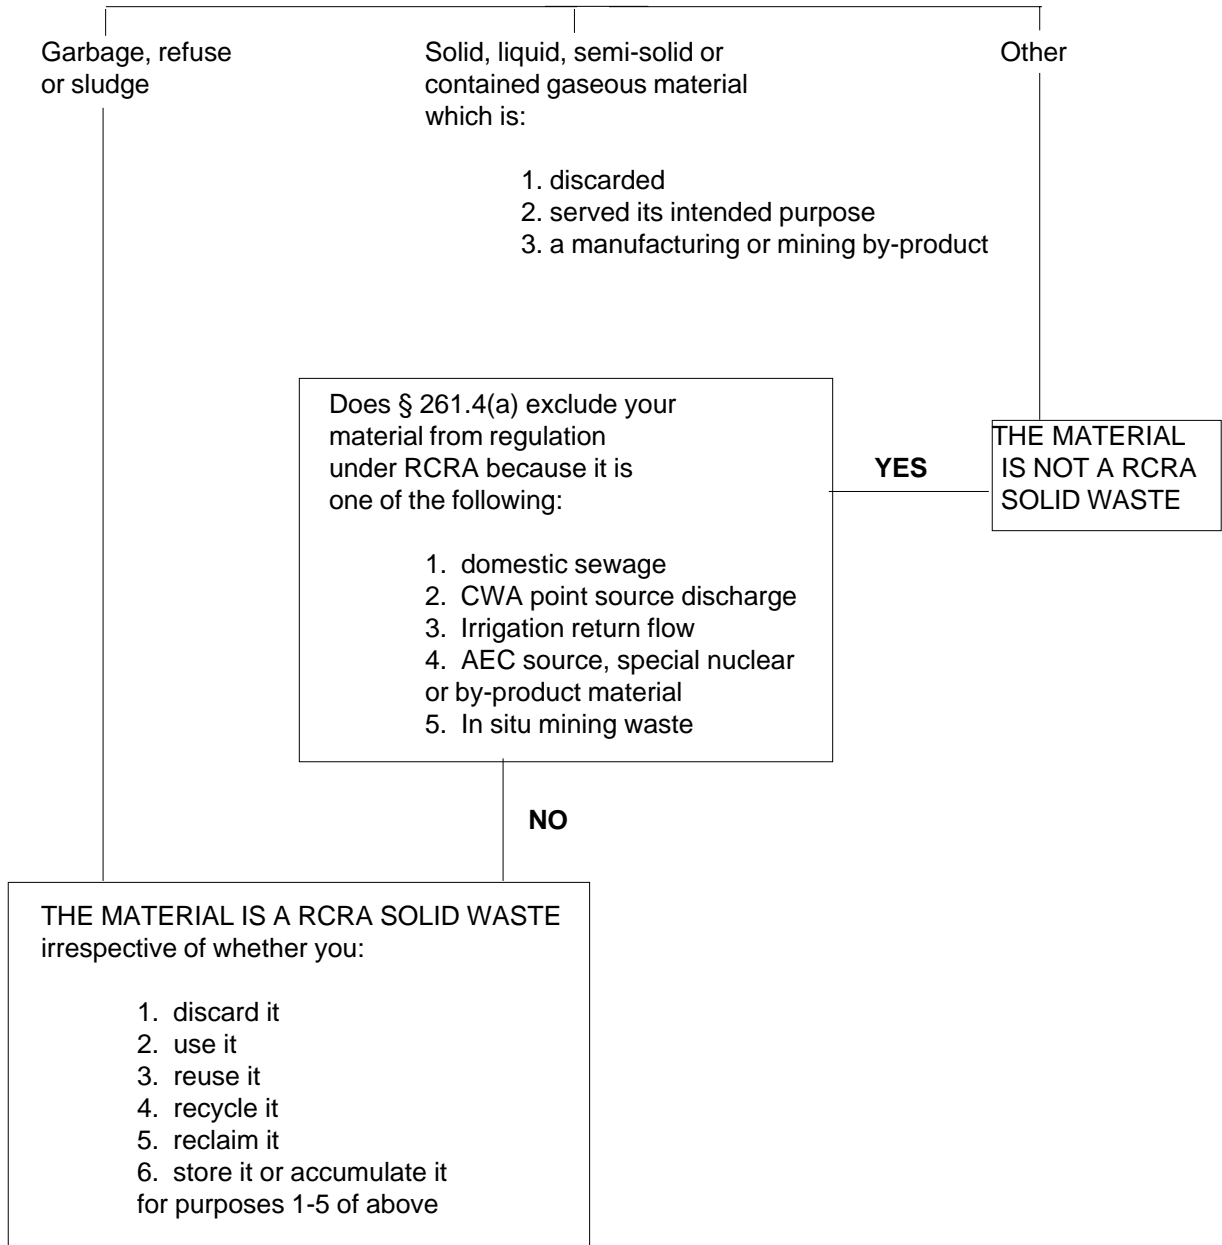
Garbage, refuse or sludge

Solid, liquid, semi-solid or contained gaseous material which is:

1. discarded
2. served its intended purpose
3. a manufacturing or mining by-product

Other

Does § 261.4(a) exclude your material from regulation under RCRA because it is one of the following:

1. domestic sewage
2. CWA point source discharge
3. Irrigation return flow
4. AEC source, special nuclear or by-product material
5. In situ mining waste

YES

THE MATERIAL IS NOT A RCRA SOLID WASTE

NO

THE MATERIAL IS A RCRA SOLID WASTE irrespective of whether you:

1. discard it
2. use it
3. reuse it
4. recycle it
5. reclaim it
6. store it or accumulate it for purposes 1-5 of above